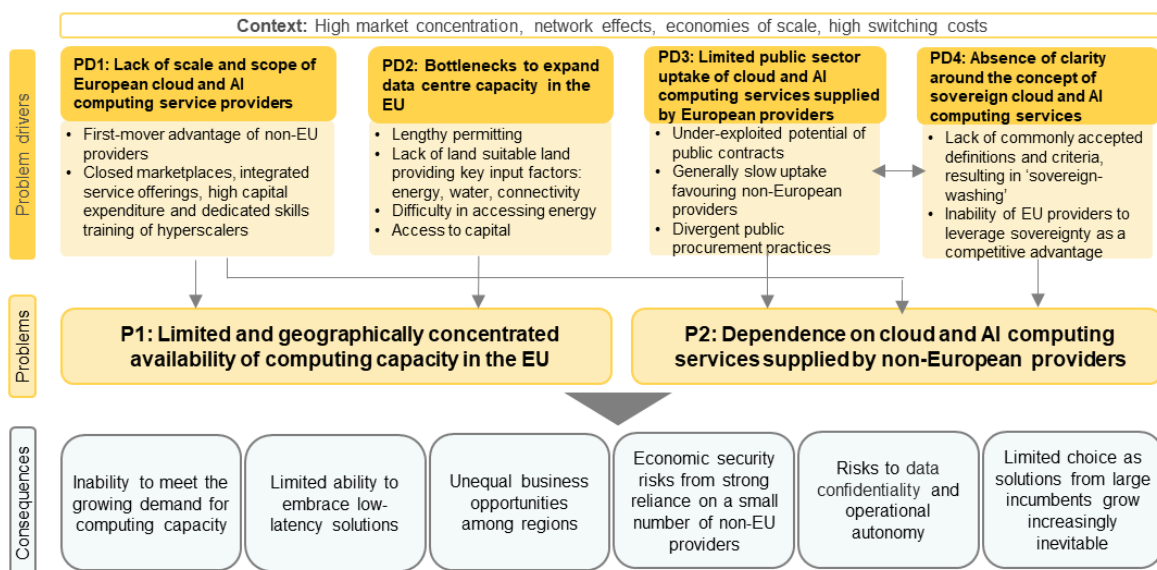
Context: High market concentration, network effects, economies of scale, high switching costs

Problem drivers

PD1: Lack of scale and scope of European cloud and AI computing service providers

- First-mover advantage of non-EU providers
- Closed marketplaces, integrated service offerings, high capital expenditure and dedicated skills training of hyperscalers

PD2: Bottlenecks to expand data centre capacity in the EU

- Lengthy permitting
- Lack of land suitable land providing key input factors: energy, water, connectivity
- Difficulty in accessing energy
- Access to capital

PD3: Limited public sector uptake of cloud and AI computing services supplied by European providers

- Under-exploited potential of public contracts
- Generally slow uptake favouring non-European providers
- Divergent public procurement practices

PD4: Absence of clarity around the concept of sovereign cloud and AI computing services

- Lack of commonly accepted definitions and criteria, resulting in 'sovereign-washing'
- Inability of EU providers to leverage sovereignty as a competitive advantage

Problems

P1: Limited and geographically concentrated availability of computing capacity in the EU

P2: Dependence on cloud and AI computing services supplied by non-European providers

Consequences

Inability to meet the growing demand for computing capacity

Limited ability to embrace low-latency solutions

Unequal business opportunities among regions

Economic security risks from strong reliance on a small number of non-EU providers

Risks to data confidentiality and operational autonomy

Limited choice as solutions from large incumbents grow increasingly inevitable